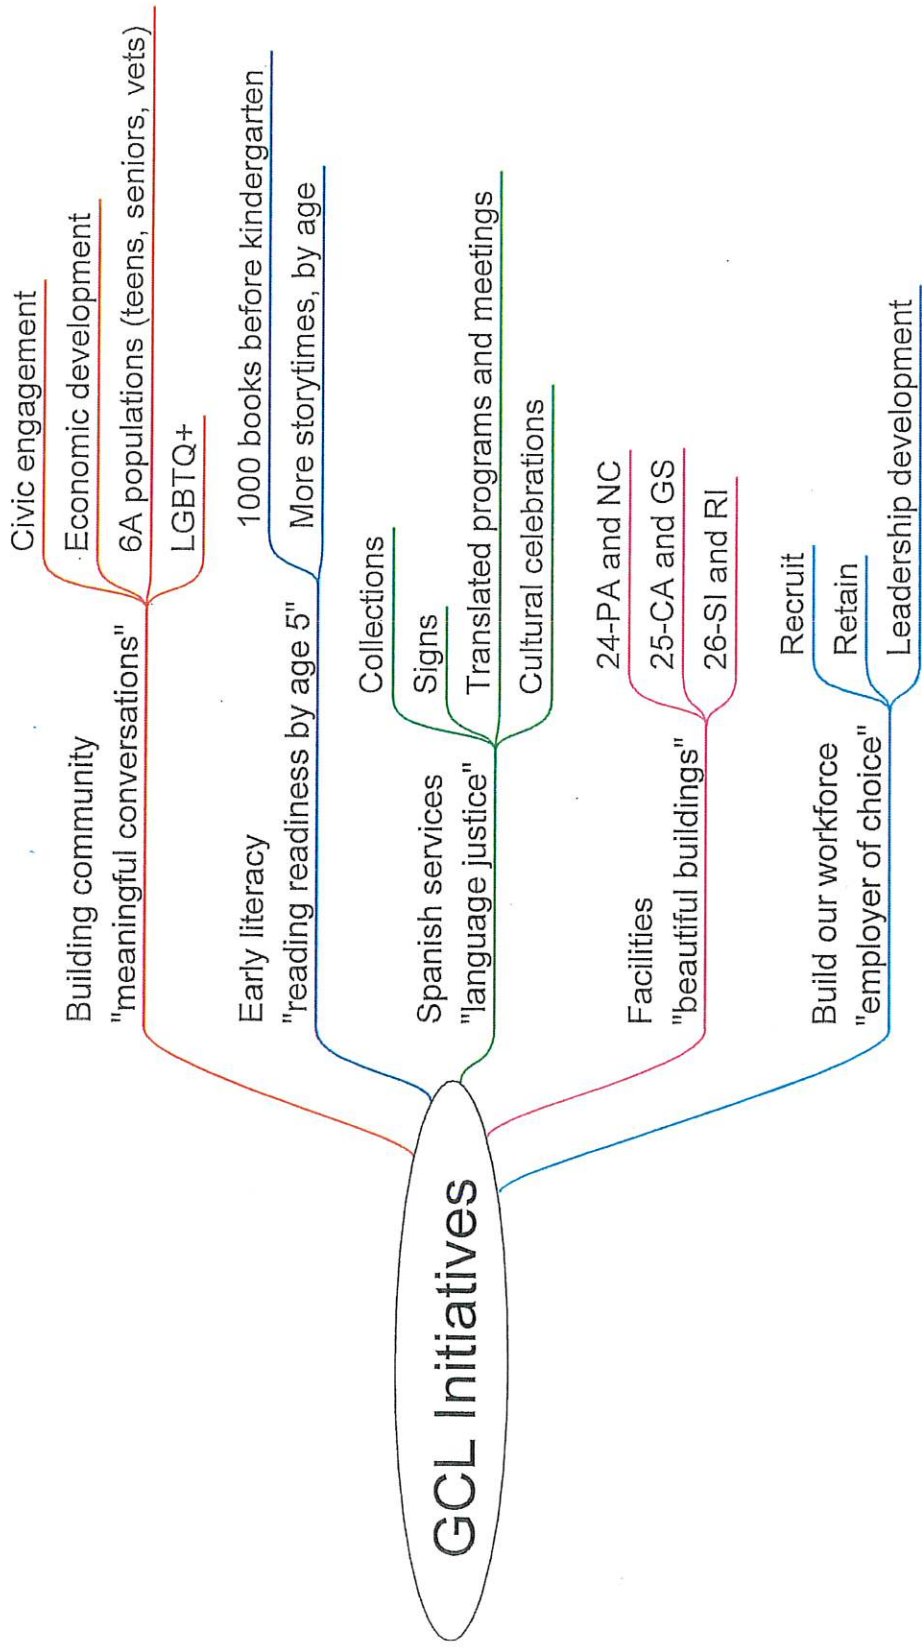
GCL Initiatives

Building community
"meaningful conversations"

Civic engagement
Economic development
6A populations (teens, seniors, vets)
LGBTQ+

Early literacy
"reading readiness by age 5"

1000 books before kindergarten
More storytimes, by age

Spanish services
"language justice"

Collections
Signs
Translated programs and meetings
Cultural celebrations

Facilities
"beautiful buildings"

24-PA and NC
25-CA and GS
26-SI and RI

Build our workforce
"employer of choice"

Recruit
Retain
Leadership development